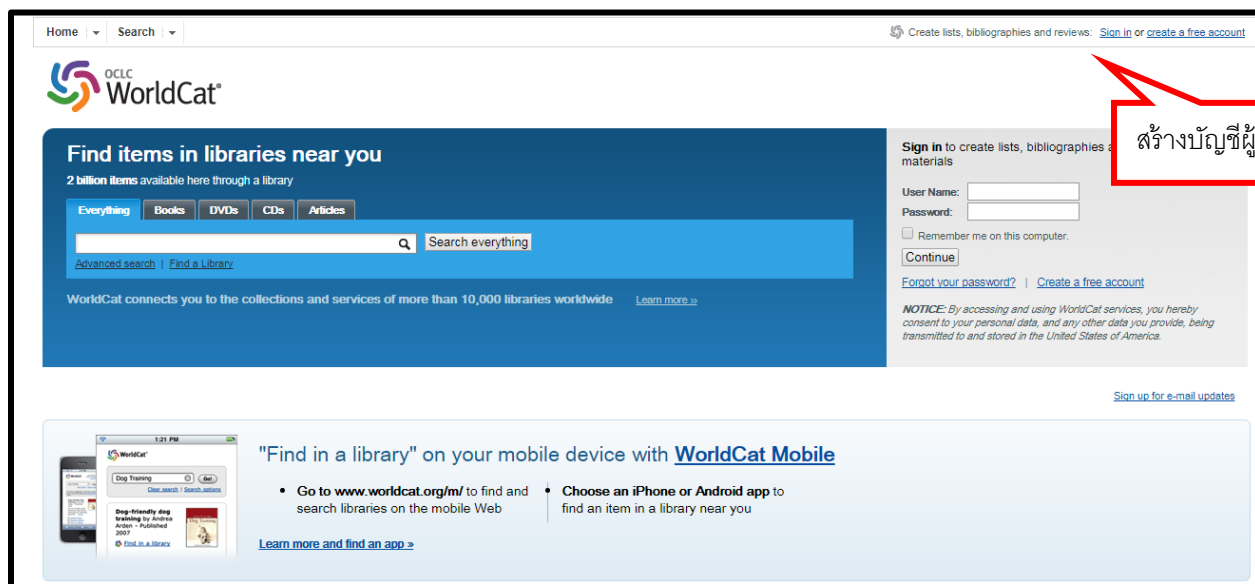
Home | Search

Create lists, bibliographies and reviews: Sign in or create a free account

OCLC WorldCat®

สร้างบัญชีผู้

Find items in libraries near you

2 billion items available here through a library

Everything | Books | DVDs | CDs | Articles

Search everything

Advanced search | Find a Library

WorldCat connects you to the collections and services of more than 10,000 libraries worldwide Learn more »

Sign in to create lists, bibliographies a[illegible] materials

User Name:

Password:

Remember me on this computer.

Continue

Forgot your password? | Create a free account

NOTICE: By accessing and using WorldCat services, you hereby consent to your personal data, and any other data you provide, being transmitted to and stored in the United States of America.

Sign up for e-mail updates

1:21 PM

WorldCat

Dog Training

Go!

Clear search | Search options

Dog-friendly dog training by Andrea Arden • Published 2007

Find in a library

"Find in a library" on your mobile device with WorldCat Mobile

• Go to www.worldcat.org/m/ to find and search libraries on the mobile Web

• Choose an iPhone or Android app to find an item in a library near you

Learn more and find an app »